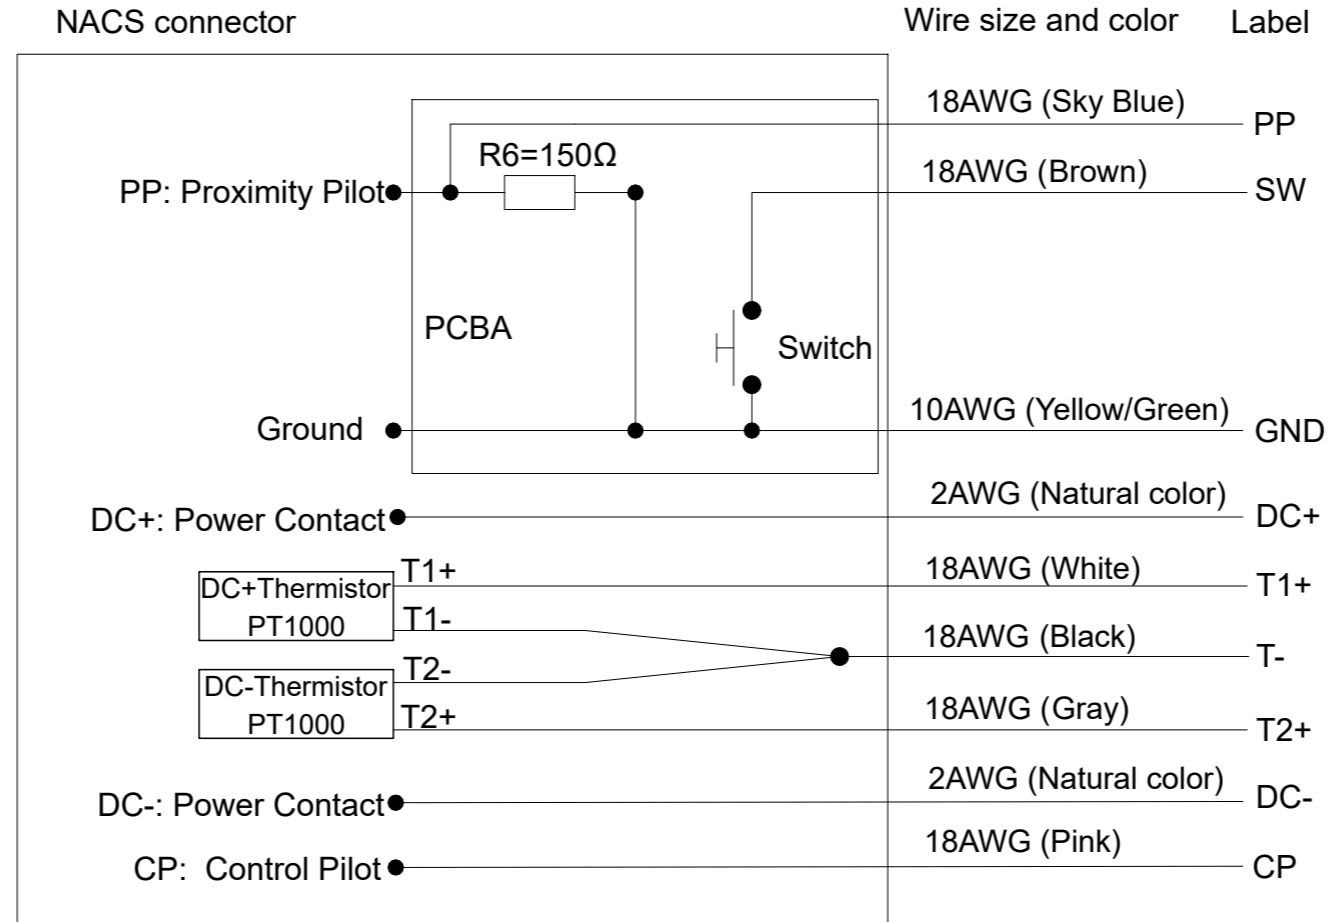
NACS connector

Wire size and color

Label

18AWG (Sky Blue)

PP

R6=150Ω

PP: Proximity Pilot

18AWG (Brown)

SW

PCBA

Switch

Ground

10AWG (Yellow/Green)

GND

DC+: Power Contact

2AWG (Natural color)

DC+

DC+Thermistor PT1000

T1+

18AWG (White)

T1+

T1-

18AWG (Black)

T-

DC-Thermistor PT1000

T2-

T2+

18AWG (Gray)

T2+

DC-: Power Contact

2AWG (Natural color)

DC-

CP: Control Pilot

18AWG (Pink)

CP